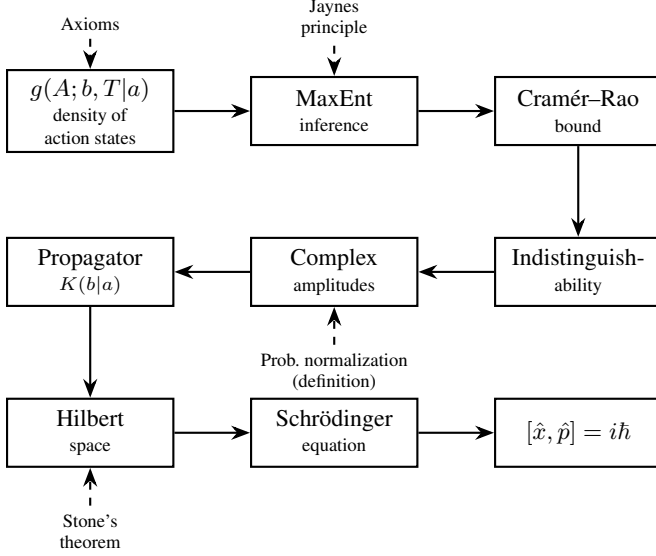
Axioms

Jaynes principle

$g(A; b, T|a)$
density of action states

MaxEnt
inference

Cramér–Rao
bound

Indistinguishability

Complex
amplitudes

Propagator
$K(b|a)$

Prob. normalization
(definition)

Hilbert
space

Schrödinger
equation

$[\hat{x}, \hat{p}] = i\hbar$

Stone's
theorem